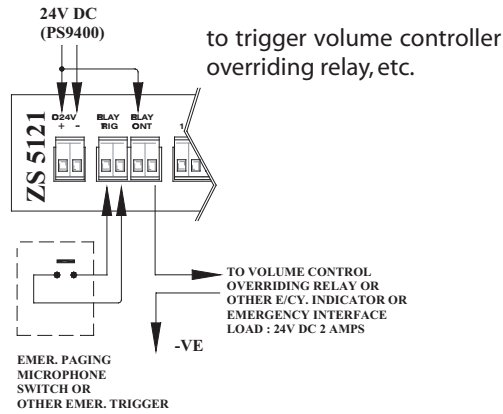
24V DC
(PS9400)

to trigger volume controller overriding relay, etc.

ZS 5121

D24V
+ -

ELAY
RIG

ELAY
ONT

1

TO VOLUME CONTROL OVERRIDING RELAY OR OTHER E/CY. INDICATOR OR EMERGENCY INTERFACE
LOAD : 24V DC 2 AMPS

-VE

EMER. PAGING MICROPHONE SWITCH OR OTHER EMER. TRIGGER